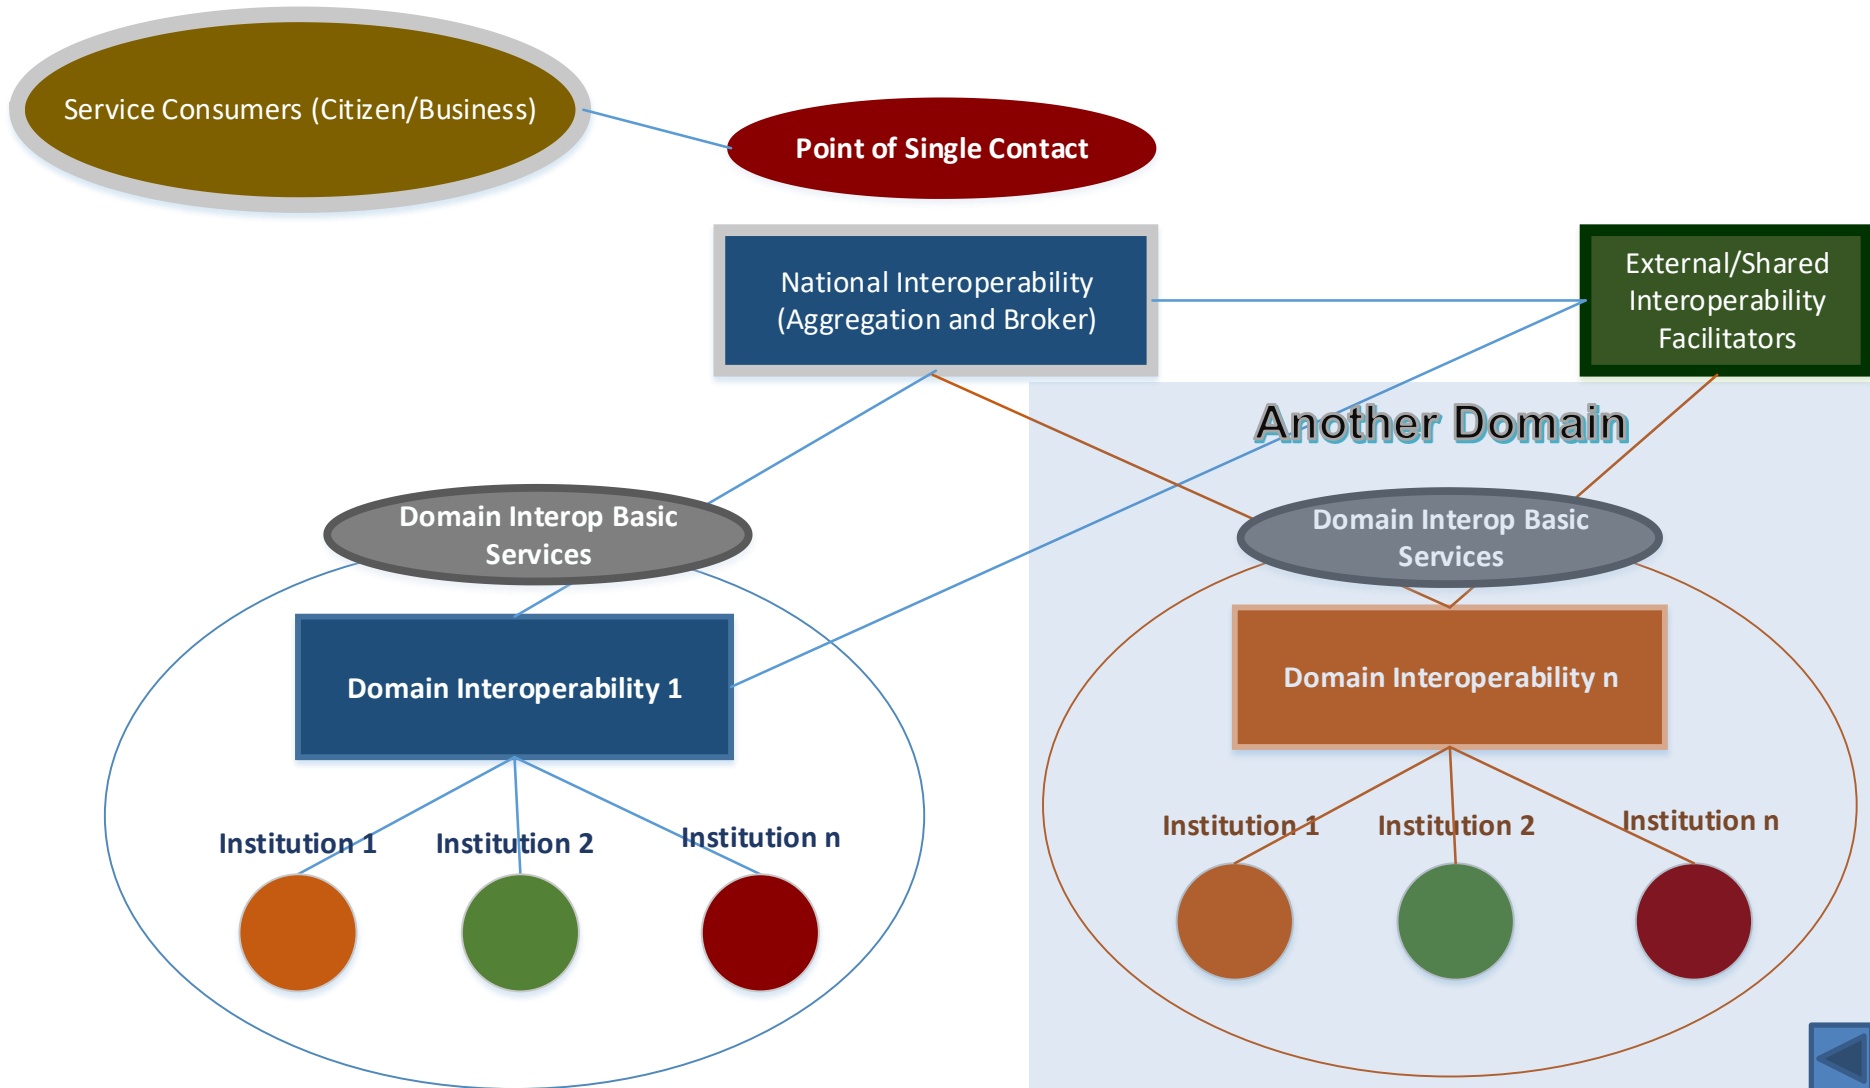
Service Consumers (Citizen/Business)

Point of Single Contact

National Interoperability (Aggregation and Broker)

External/Shared Interoperability Facilitators

Another Domain

Domain Interop Basic Services

Domain Interoperability 1

Institution 1

Institution 2

Institution n

Domain Interop Basic Services

Domain Interoperability n

Institution 1

Institution 2

Institution n